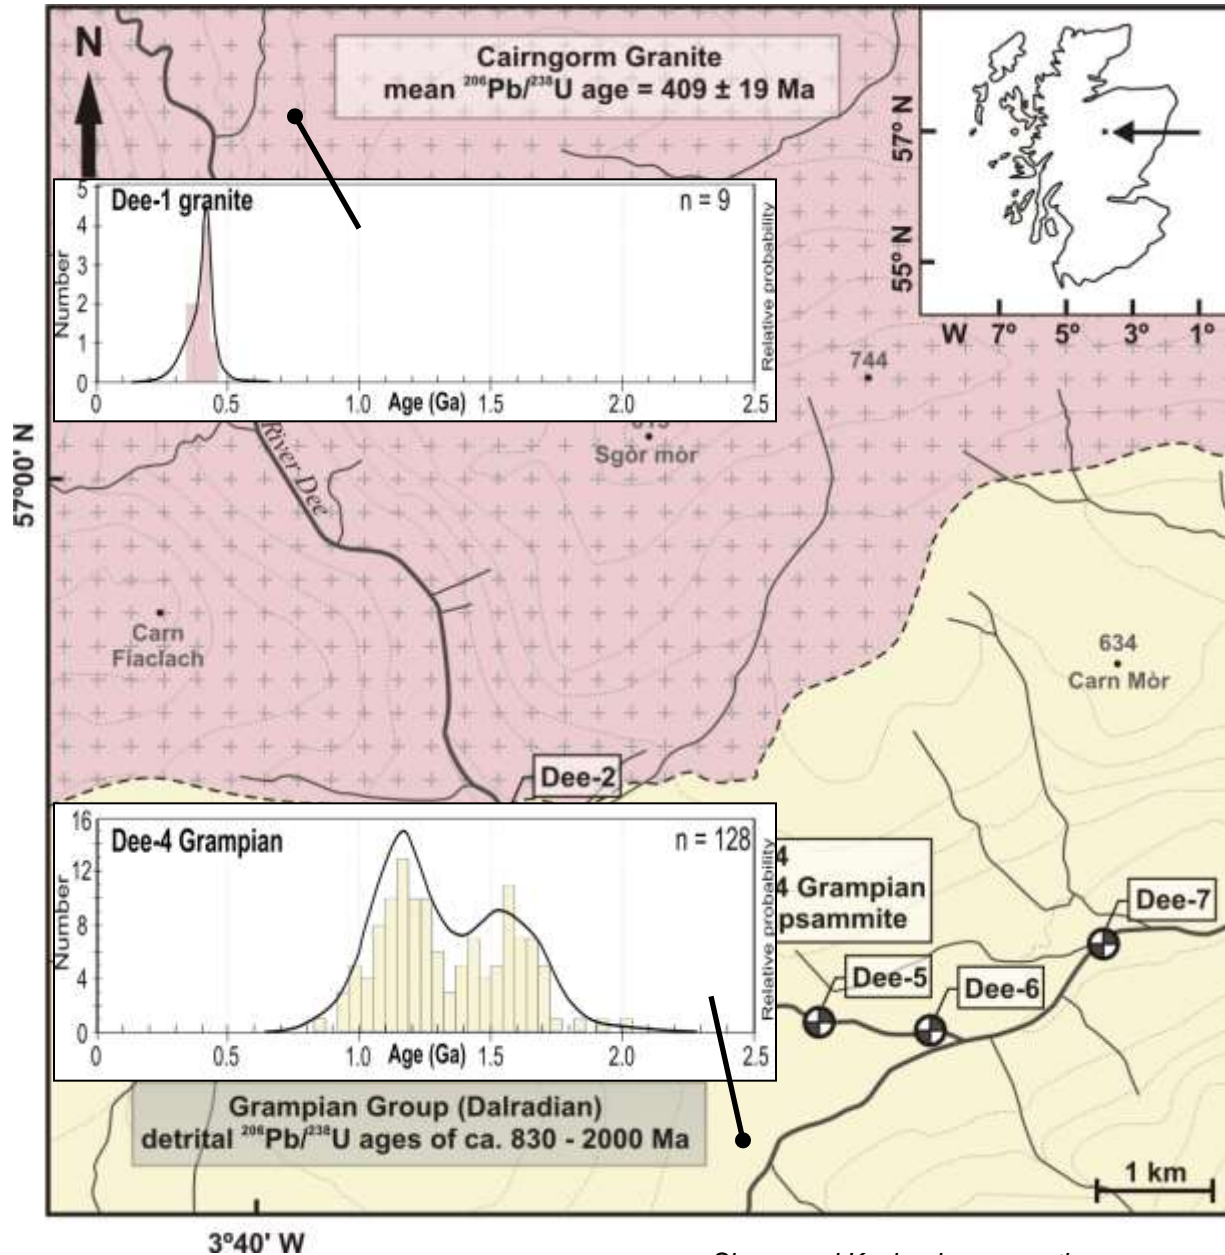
N

Cairngorm Granite
mean $^{206}Pb/^{238}U$ age = 409 ± 19 Ma

57° N
55° N
W 7° 5° 3° 1°

Dee-1 granite
n = 9
Number
Relative probability
0 1 2 3 4 5
0 0.5 1.0 Age (Ga) 1.5 2.0 2.5

744
Sgòr mòr
River Dee
57°00' N
Carn Fiaclach
634
Carn Mòr
Dee-2

Dee-4 Grampian
n = 128
Number
Relative probability
0 4 8 12 16
0 0.5 1.0 Age (Ga) 1.5 2.0 2.5

4
4 Grampian
psammite
Dee-5
Dee-6
Dee-7

Grampian Group (Dalradian)
detrital $^{206}Pb/^{238}U$ ages of ca. 830 - 2000 Ma

1 km
3°40' W